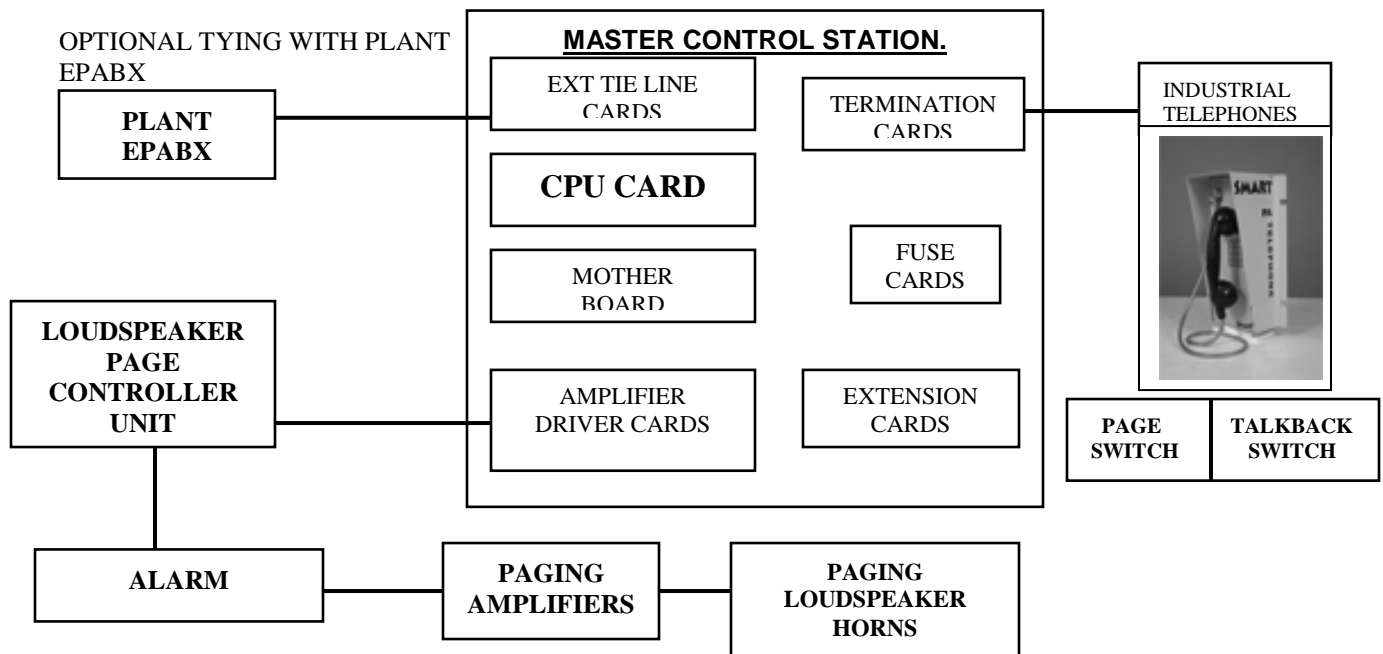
OPTIONAL TYING WITH PLANT EPABX

MASTER CONTROL STATION.

PLANT EPABX

EXT TIE LINE CARDS

TERMINATION CARDS

INDUSTRIAL TELEPHONES

SMART

CPU CARD

FUSE CARDS

MOTHER BOARD

LOUDSPEAKER PAGE CONTROLLER UNIT

AMPLIFIER DRIVER CARDS

EXTENSION CARDS

PAGE SWITCH

TALKBACK SWITCH

ALARM

PAGING AMPLIFIERS

PAGING LOUDSPEAKER HORNS